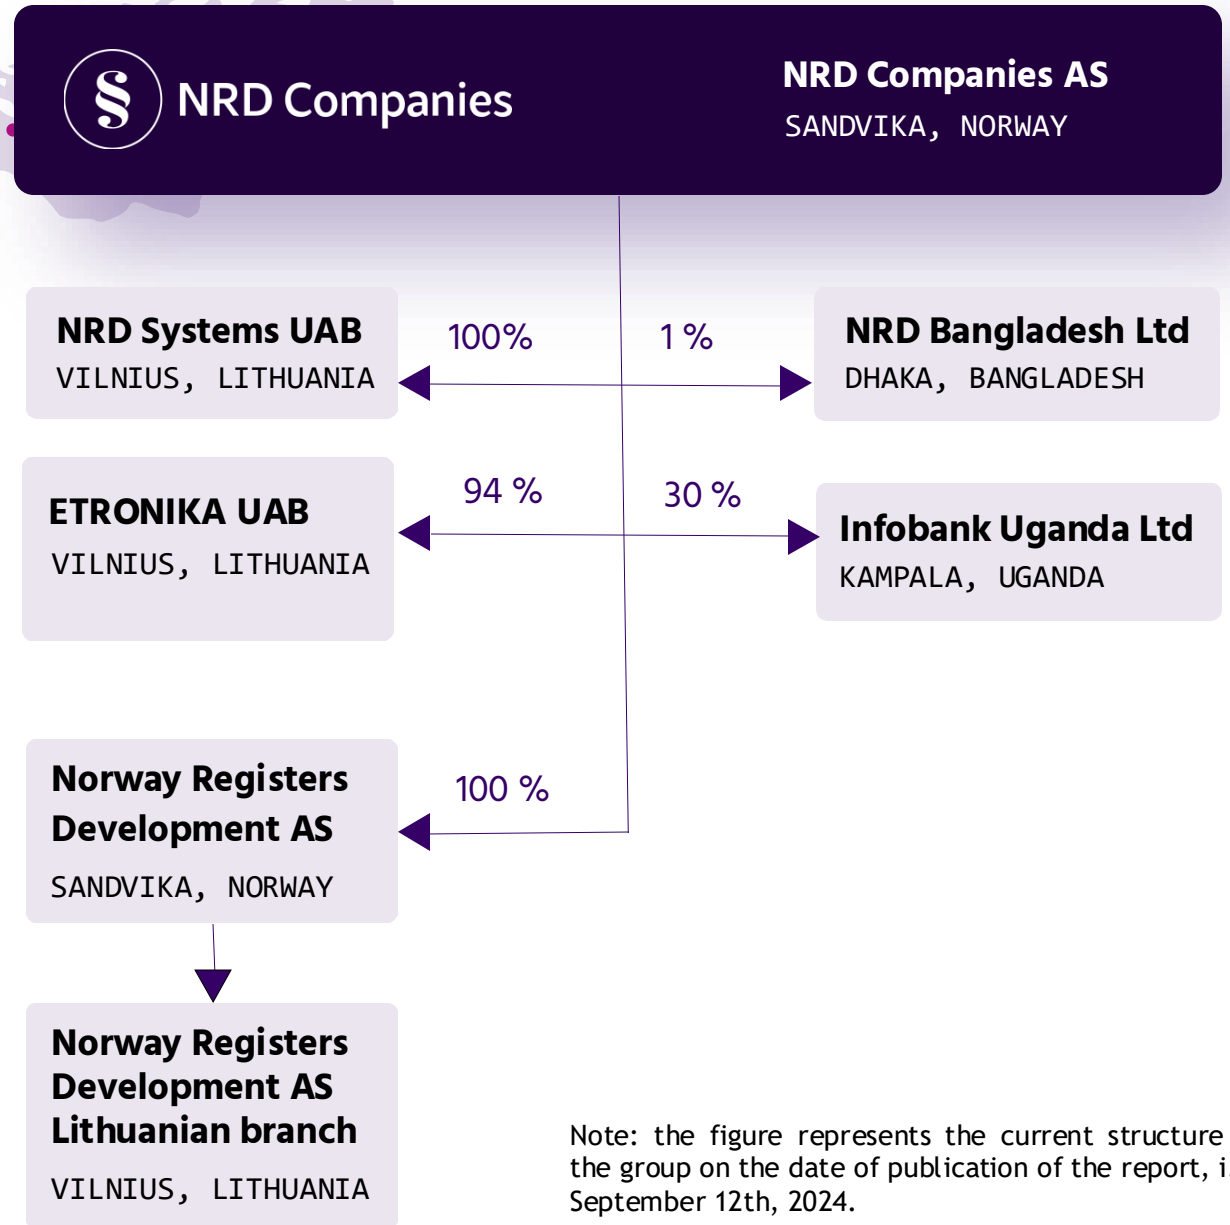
§ NRD Companies

NRD Companies AS
SANDVIKA, NORWAY

NRD Systems UAB
VILNIUS, LITHUANIA

100%

1 %

NRD Bangladesh Ltd
DHAKA, BANGLADESH

ETRONIKA UAB
VILNIUS, LITHUANIA

94 %

30 %

Infobank Uganda Ltd
KAMPALA, UGANDA

Norway Registers Development AS
SANDVIKA, NORWAY

100 %

Norway Registers Development AS Lithuanian branch
VILNIUS, LITHUANIA

Note: the figure represents the current structure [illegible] the group on the date of publication of the report, i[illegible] September 12th, 2024.